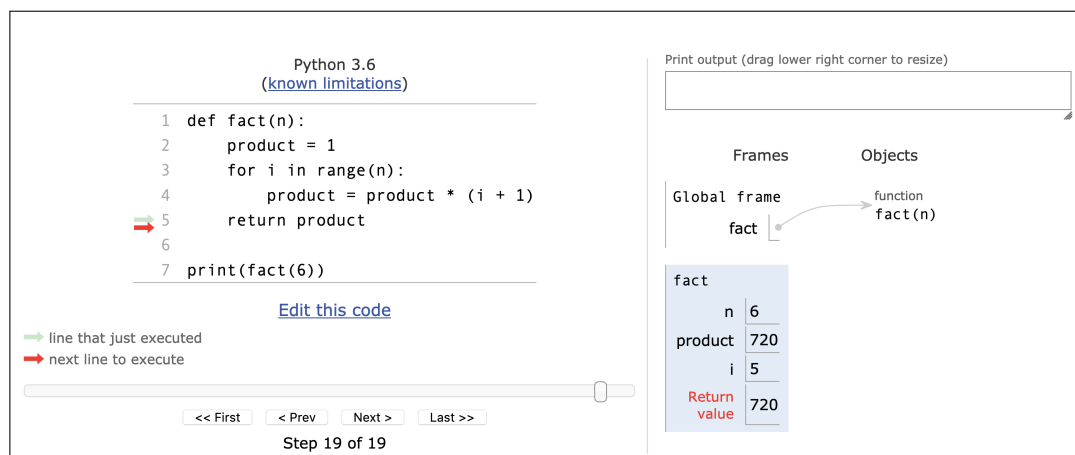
Python 3.6
(known limitations)

1 def fact(n):
2     product = 1
3     for i in range(n):
4         product = product * (i + 1)
5     return product
6
7 print(fact(6))

Edit this code

line that just executed
next line to execute

<< First  < Prev  Next >  Last >>

Step 19 of 19

Print output (drag lower right corner to resize)

Frames  Objects

Global frame
fact

function
fact(n)

fact
n 6
product 720
i 5
Return value 720